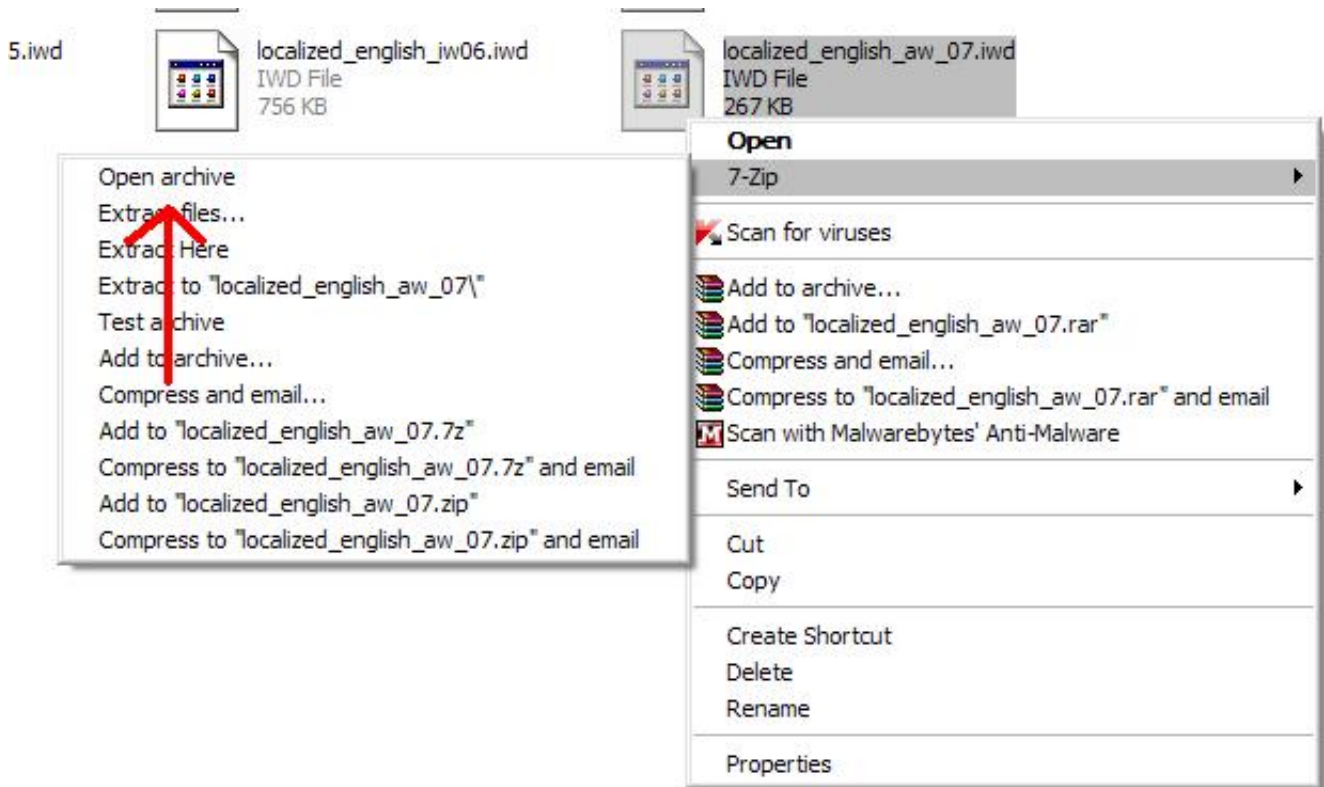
5.iwd

localized_english_iw06.iwd
IWD File
756 KB

localized_english_aw_07.iwd
IWD File
267 KB

Open archive
Extract files...
Extract Here
Extract to "localized_english_aw_07\"
Test archive
Add to archive...
Compress and email...
Add to "localized_english_aw_07.7z"
Compress to "localized_english_aw_07.7z" and email
Add to "localized_english_aw_07.zip"
Compress to "localized_english_aw_07.zip" and email

Open
7-Zip
Scan for viruses
Add to archive...
Add to "localized_english_aw_07.rar"
Compress and email...
Compress to "localized_english_aw_07.rar" and email
Scan with Malwarebytes' Anti-Malware
Send To
Cut
Copy
Create Shortcut
Delete
Rename
Properties